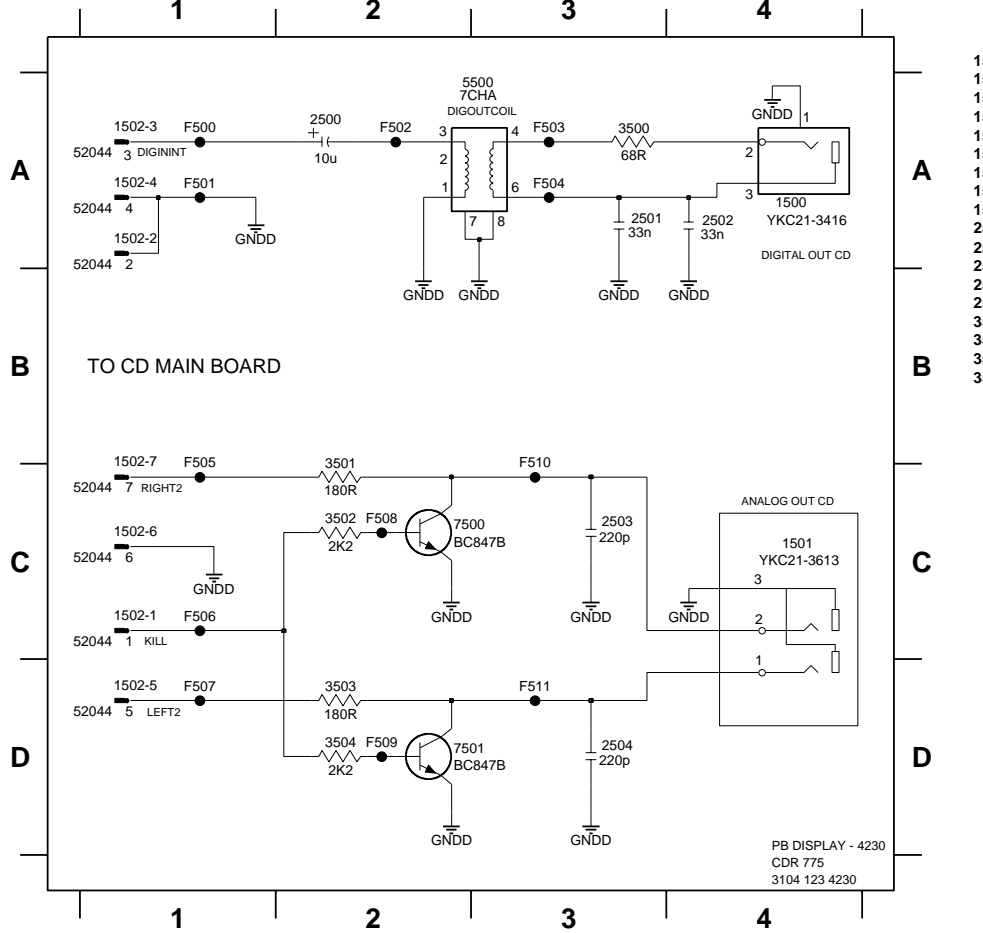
1 2 3 4

A

1502-3
52044 3 DIGININT
F500
2500
+
10u
F502
5500
7CHA
DIGOUTCOIL
3 4
2
1 6
7 8
F503
3500
68R
GNDD
1
2
3
1500
YKC21-3416
DIGITAL OUT CD

1502-4
52044 4
F501
GNDD
1502-2
52044 2

F504
2501
33n
2502
33n
GNDD GNDD GNDD GNDD

A

B

TO CD MAIN BOARD

B

1502-7
52044 7 RIGHT2
F505
3501
180R
F510
3502
2K2
F508
7500
BC847B
2503
220p
ANALOG OUT CD
1501
YKC21-3613

C

1502-6
52044 6
GNDD

C

3
GNDD
GNDD
GNDD
2

1502-1
52044 1 KILL
F506

1

D

1502-5
52044 5 LEFT2
F507
3503
180R
F511
3504
2K2
F509
7501
BC847B
2504
220p
GNDD
GNDD

D

PB DISPLAY - 4230
CDR 775
3104 123 4230

1 2 3 4

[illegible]